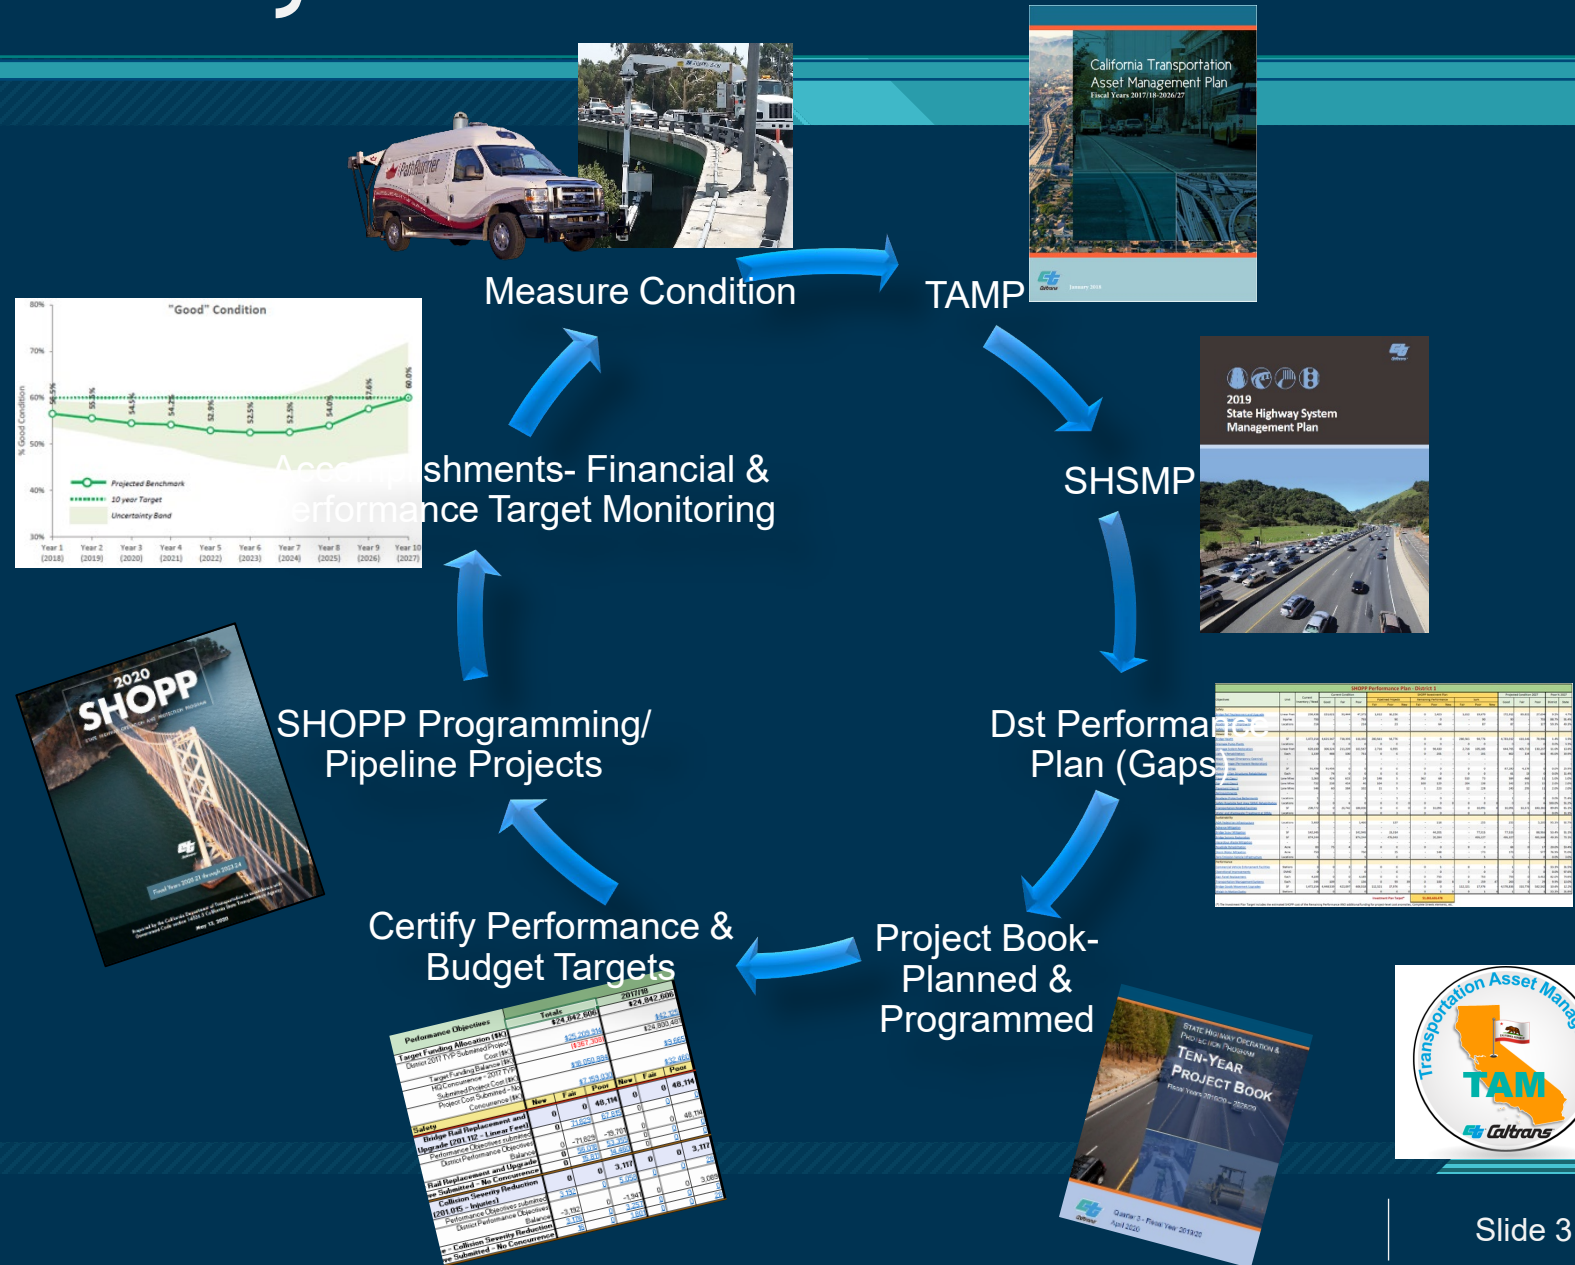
Measure Condition

TAMP

California Transportation Asset Management Plan
Fiscal Years 2017/18-2026/27

January 2018

"Good" Condition

80%
70%
60%
50%
40%
30%

% Good Condition

56.5%
55.5%
54.5%
54.2%
52.9%
52.5%
52.5%
54.0%
57.6%
60.0%

Projected Benchmark
10 year Target
Uncertainty Band

Year 1 (2018)
Year 2 (2019)
Year 3 (2020)
Year 4 (2021)
Year 5 (2022)
Year 6 (2023)
Year 7 (2024)
Year 8 (2025)
Year 9 (2026)
Year 10 (2027)

Accomplishments- Financial & Performance Target Monitoring

2019
State Highway System Management Plan

SHSMP

SHOPP Performance Plan - District 1

2020
SHOPP

SHOPP Programming/ Pipeline Projects

Dst Performance Plan (Gaps)

Certify Performance & Budget Targets

Project Book- Planned & Programmed

State Highway Operation & Protection Program
Ten-Year Project Book
Fiscal Years 2019/20 - 2028/29

Transportation Asset Management
TAM
Caltrans

Slide 3